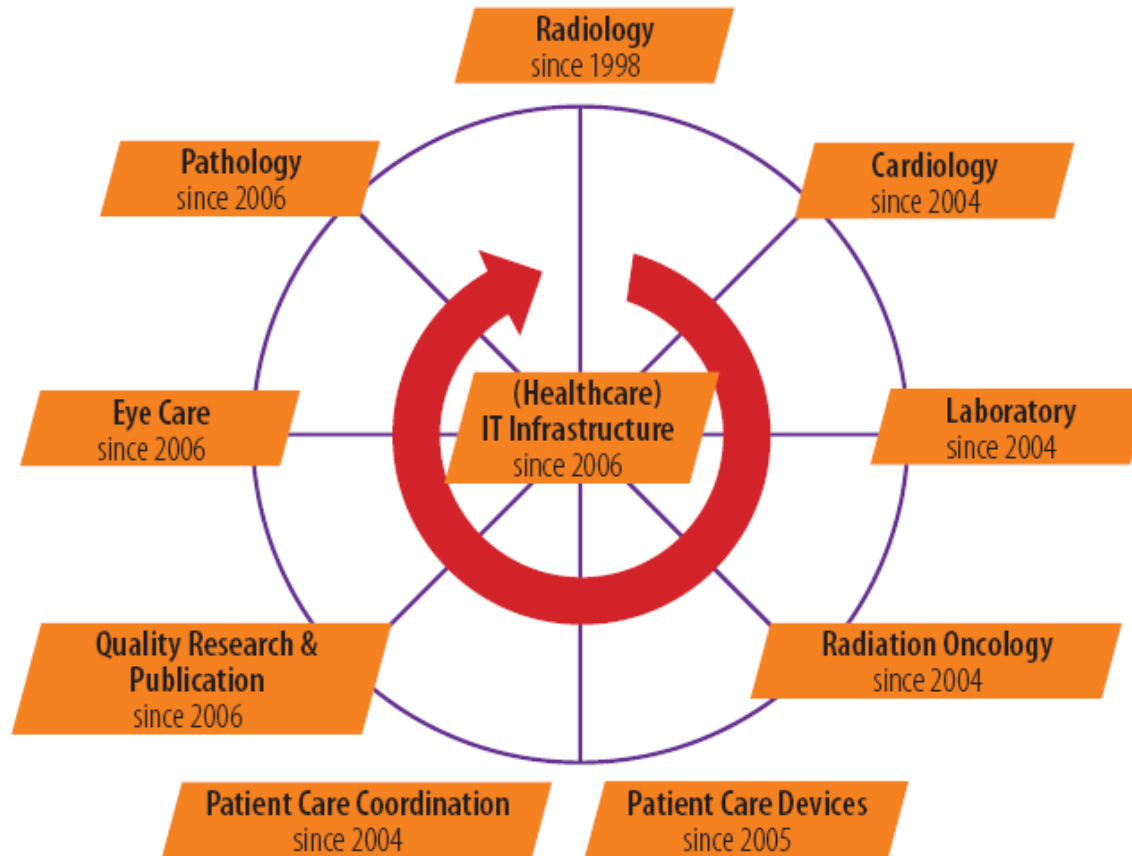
Radiology
since 1998

Pathology
since 2006

Cardiology
since 2004

(Healthcare)
IT Infrastructure
since 2006

Eye Care
since 2006

Laboratory
since 2004

Quality Research & Publication
since 2006

Radiation Oncology
since 2004

Patient Care Coordination
since 2004

Patient Care Devices
since 2005